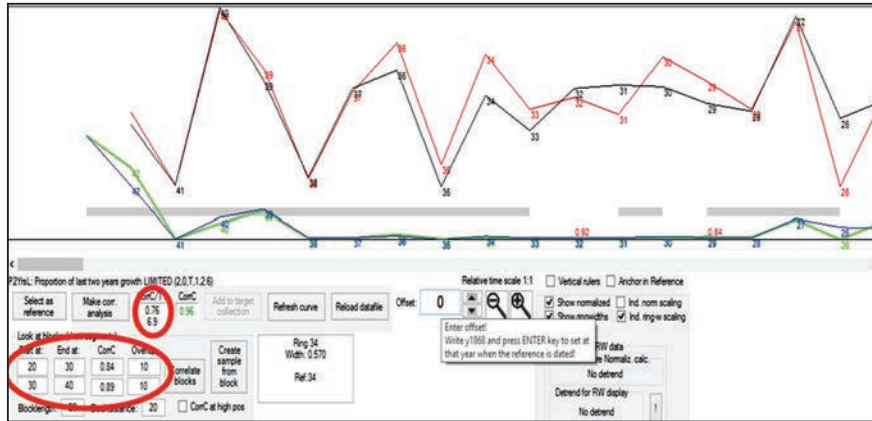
40
39
36
35
34
33
32
31
30
29
28
27
26
42
41
41
38
37
36
35
34
33
32
31
30
29
28
27
26
0.92
0.84

P2YrsL: Proportion of last two years growth LIMITED (2.0,T,1,2,6)

Relative time scale 1:1
Vertical rulers
Anchor in Reference

Select as reference
Make corr. analysis
GnC/T
0.76
6.9
CorrC
0.96
Add to target collection
Refresh curve
Reload datafile
Offset:
0
Show normalized
Ind. norm scaling
Show ringwidths
Ind. ring-w scaling

Enter offset!
Write y1868 and press ENTER key to set at that year when the reference is dated!

Look at blocks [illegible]
Start at:
End at:
CorrC
Overlap
20
30
0.84
10
30
40
0.89
10
Correlate blocks
Create sample from block
Ring 34
Width: 0.570
Ref:34
RW data
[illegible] Normaliz. calc.
No detrend
Detrend for RW display
No detrend
Blocklength:
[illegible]
Blockdistance:
20
CorrC at high pos